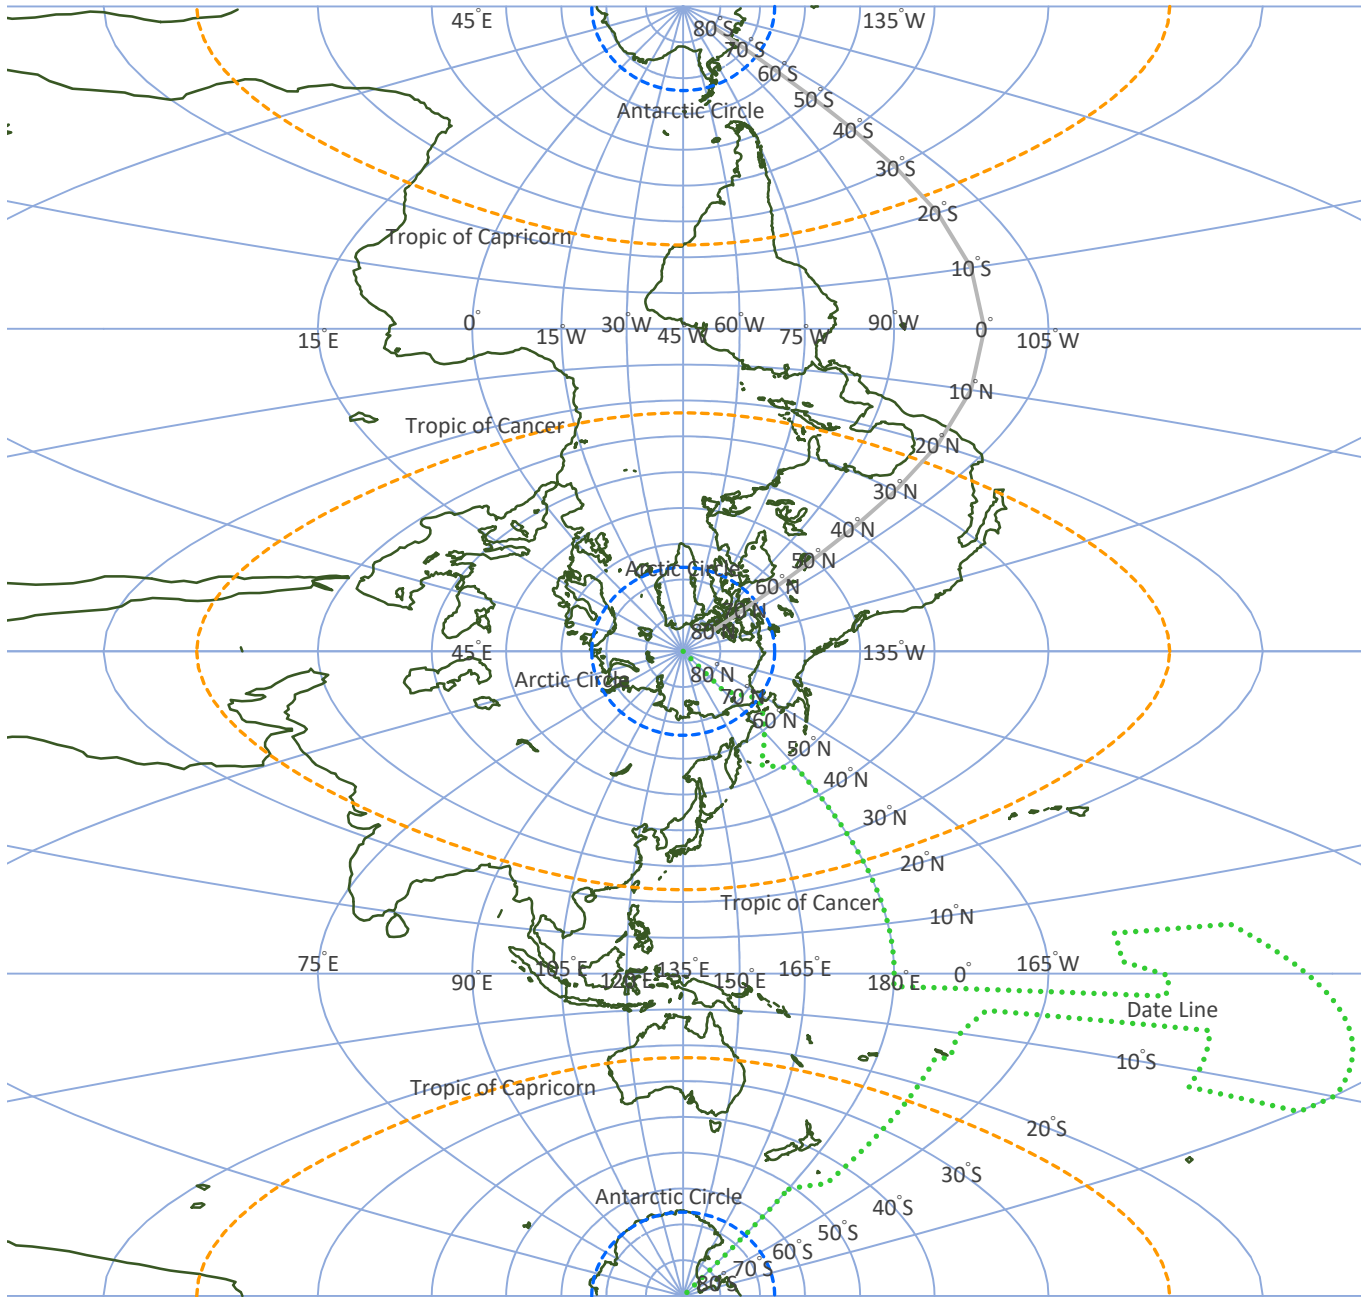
45°E
80°S
135°W
70°S
60°S
50°S
Antarctic Circle
40°S
30°S
20°S
Tropic of Capricorn
10°S
0°
15°E
0°
15°W
30°W
45°W
60°W
75°W
90°W
0°
105°W
10°N
Tropic of Cancer
20°N
30°N
40°N
50°N
Arctic Circle
60°N
70°N
80°N
45°E
135°W
Arctic Circle
80°N
70°N
60°N
50°N
40°N
30°N
20°N
Tropic of Cancer
10°N
75°E
105°E
120°E
135°E
150°E
165°E
180°E
0°
165°W
90°E
Date Line
10°S
Tropic of Capricorn
20°S
30°S
Antarctic Circle
40°S
50°S
60°S
70°S
80°S